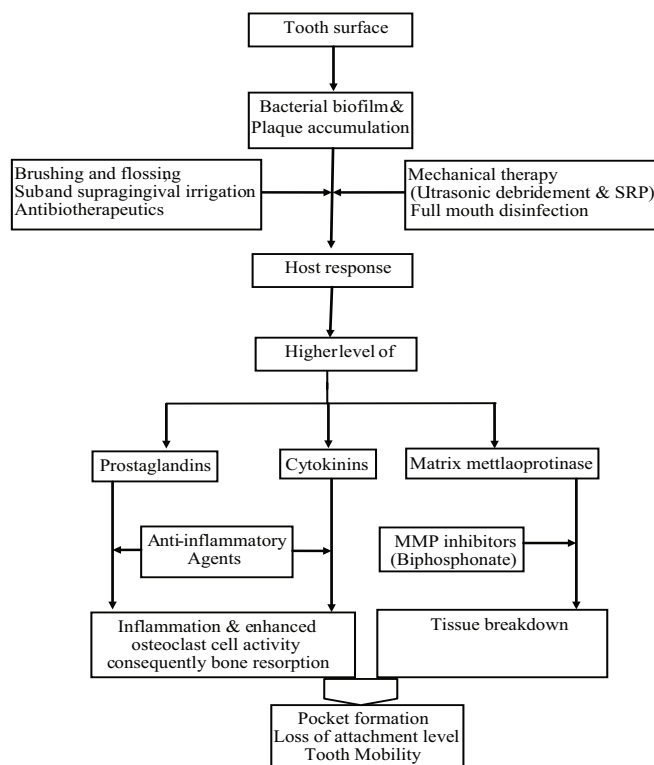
Tooth surface

Bacterial biofilm& Plaque accumulation

Brushing and flossing
Suband supragingival irrigation
Antibiotherapeutics

Mechanical therapy
(Utrasonic debridement & SRP)
Full mouth disinfection

Host response

Higherlevel of

Prostaglandins

Cytokinins

Matrix mettlaoprotinase

Anti-inflammatory Agents

MMP inhibitors (Biphosphonate)

Inflammation & enhanced osteoclast cell activity consequently bone resorption

Tissue breakdown

Pocket formation
Loss of attachment level
Tooth Mobility